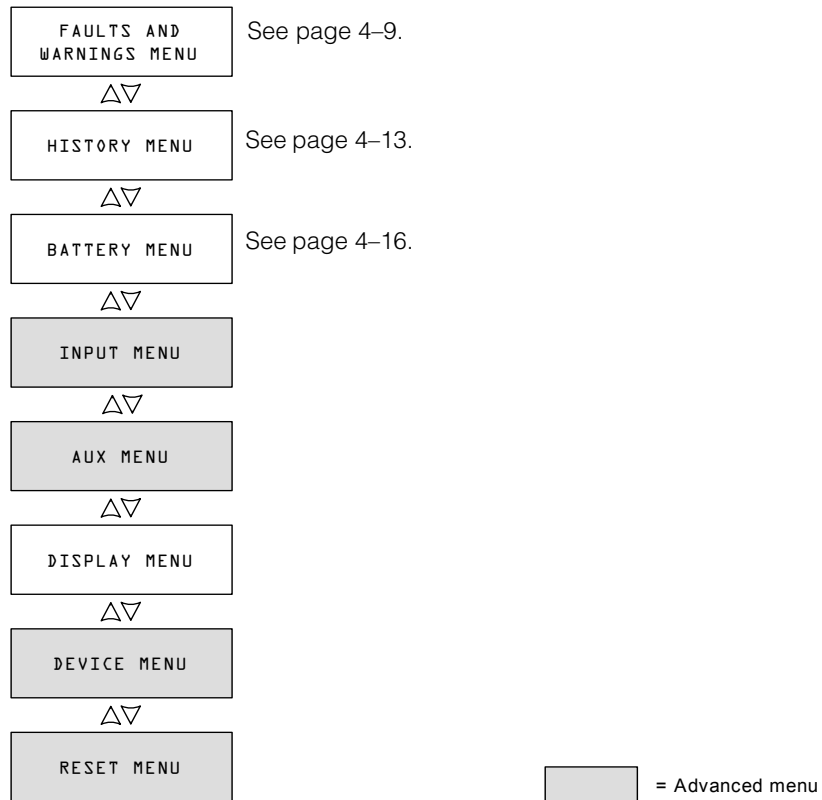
FAULTS AND WARNINGS MENU

See page 4–9.

△▽

HISTORY MENU

See page 4–13.

△▽

BATTERY MENU

See page 4–16.

△▽

INPUT MENU

△▽

AUX MENU

△▽

DISPLAY MENU

△▽

DEVICE MENU

△▽

RESET MENU

= Advanced menu